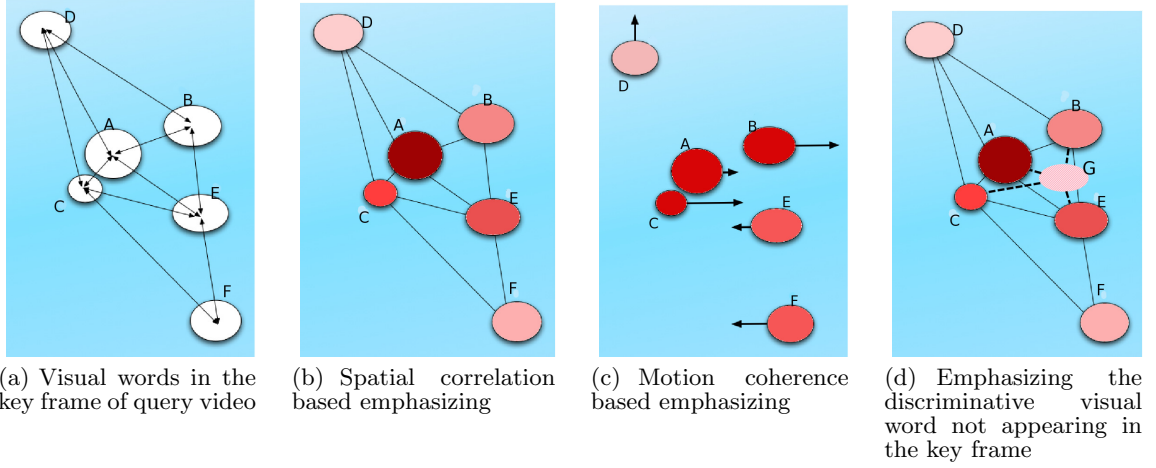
D
B
A
C
E
F

(a) Visual words in the key frame of query video

D
B
A
C
E
F

(b) Spatial correlation based emphasizing

D
A
B
C
E
F

(c) Motion coherence based emphasizing

D
B
A
G
C
E
F

(d) Emphasizing the discriminative visual word not appearing in the key frame